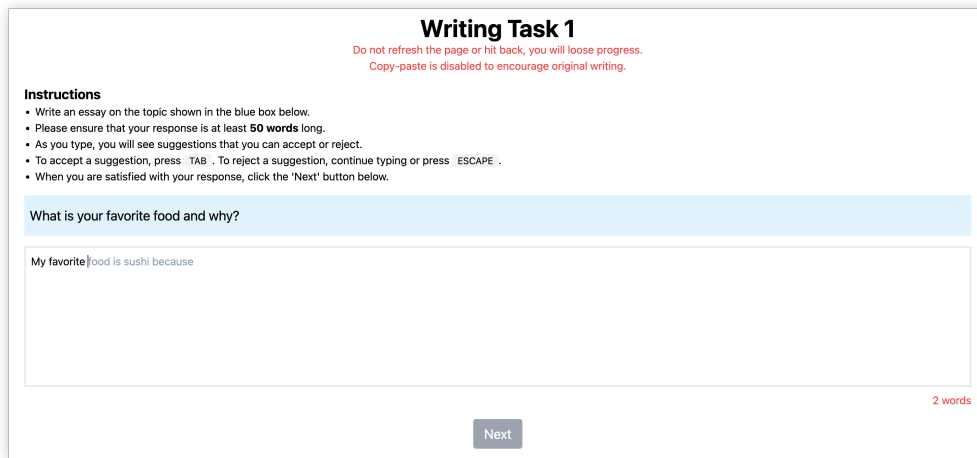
# Writing Task 1

Do not refresh the page or hit back, you will loose progress.
Copy-paste is disabled to encourage original writing.

**Instructions**

- Write an essay on the topic shown in the blue box below.
- Please ensure that your response is at least **50 words** long.
- As you type, you will see suggestions that you can accept or reject.
- To accept a suggestion, press TAB . To reject a suggestion, continue typing or press ESCAPE .
- When you are satisfied with your response, click the 'Next' button below.

What is your favorite food and why?

My favorite food is sushi because

2 words

Next